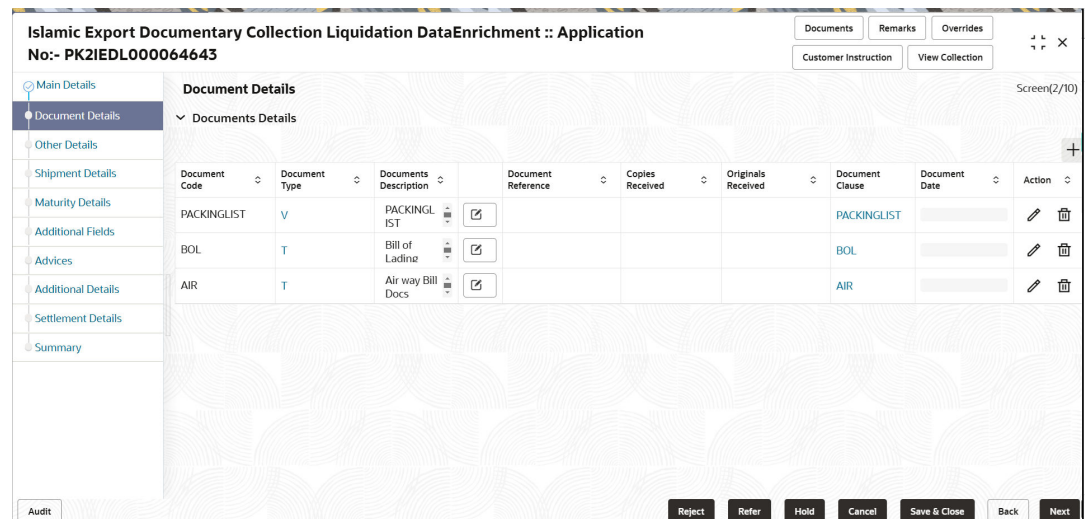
Islamic Export Documentary Collection Liquidation DataEnrichment :: Application No:- PK2IEDL000064643

Documents Remarks Overrides
Customer Instruction View Collection

Main Details
Document Details
Other Details
Shipment Details
Maturity Details
Additional Fields
Advices
Additional Details
Settlement Details
Summary

Document Details

Screen(2/10)

Documents Details

| Document Code | Document Type | Documents Description | | Document Reference | Copies Received | Originals Received | Document Clause | Document Date | Action |
|---|---|---|---|---|---|---|---|---|---|
| PACKINGLIST | V | PACKINGLIST | | | | | PACKINGLIST | | |
| BOL | T | Bill of Lading | | | | | BOL | | |
| AIR | T | Air way Bill Docs | | | | | AIR | | |

Audit

Reject Refer Hold Cancel Save & Close Back Next